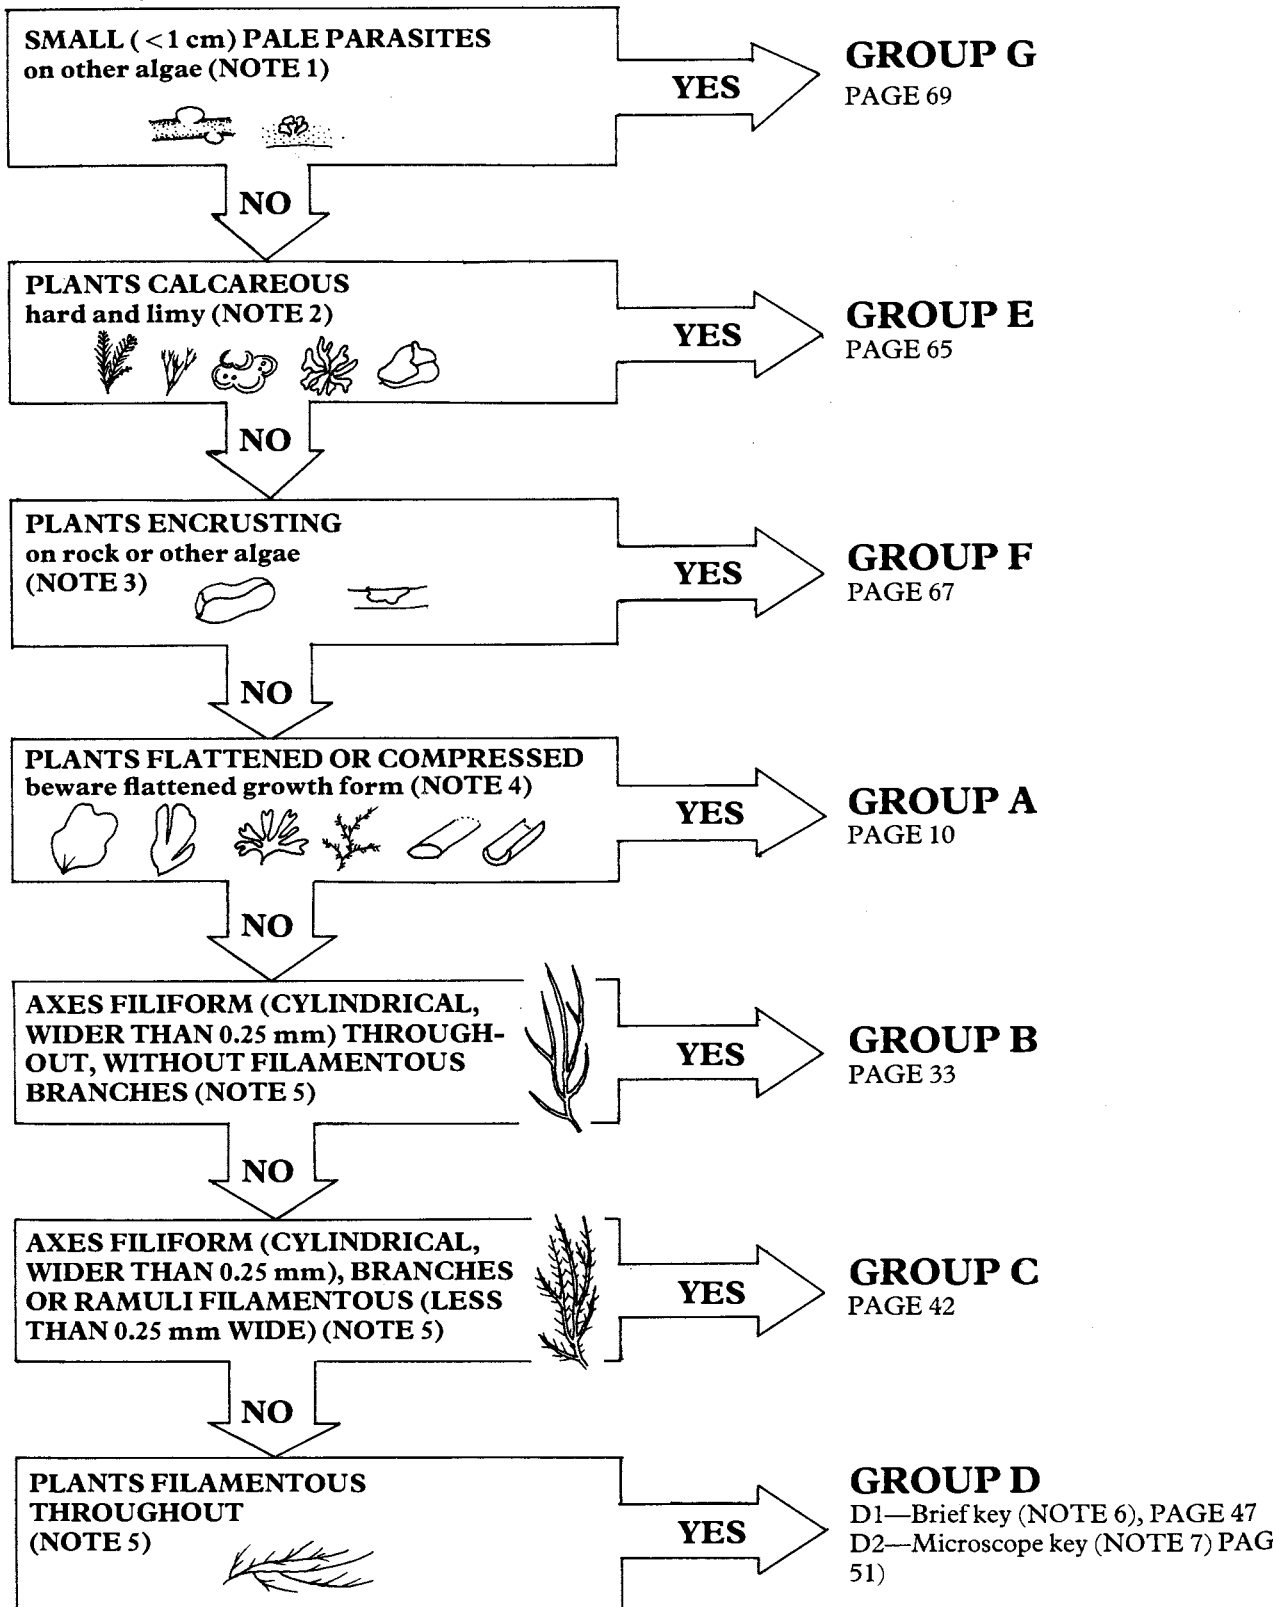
SMALL ( < 1 cm) PALE PARASITES on other algae (NOTE 1)

YES

GROUP G
PAGE 69

NO

PLANTS CALCAREOUS hard and limy (NOTE 2)

YES

GROUP E
PAGE 65

NO

PLANTS ENCRUSTING on rock or other algae (NOTE 3)

YES

GROUP F
PAGE 67

NO

PLANTS FLATTENED OR COMPRESSED beware flattened growth form (NOTE 4)

YES

GROUP A
PAGE 10

NO

AXES FILIFORM (CYLINDRICAL, WIDER THAN 0.25 mm) THROUGHOUT, WITHOUT FILAMENTOUS BRANCHES (NOTE 5)

YES

GROUP B
PAGE 33

NO

AXES FILIFORM (CYLINDRICAL, WIDER THAN 0.25 mm), BRANCHES OR RAMULI FILAMENTOUS (LESS THAN 0.25 mm WIDE) (NOTE 5)

YES

GROUP C
PAGE 42

NO

PLANTS FILAMENTOUS THROUGHOUT (NOTE 5)

YES

GROUP D
D1—Brief key (NOTE 6), PAGE 47
D2—Microscope key (NOTE 7) PAG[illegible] 51)